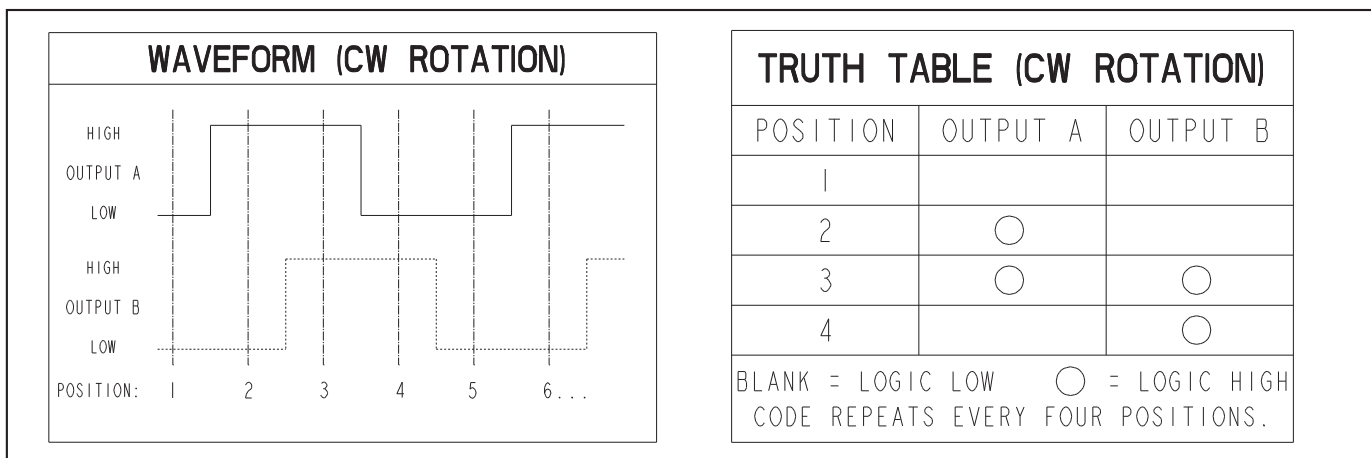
WAVEFORM (CW ROTATION)

HIGH
OUTPUT A
LOW

HIGH
OUTPUT B
LOW

POSITION: 1 2 3 4 5 6...

TRUTH TABLE (CW ROTATION)

| POSITION | OUTPUT A | OUTPUT B |
|---|---|---|
| 1 | | |
| 2 | ○ | |
| 3 | ○ | ○ |
| 4 | | ○ |

BLANK = LOGIC LOW ○ = LOGIC HIGH
CODE REPEATS EVERY FOUR POSITIONS.